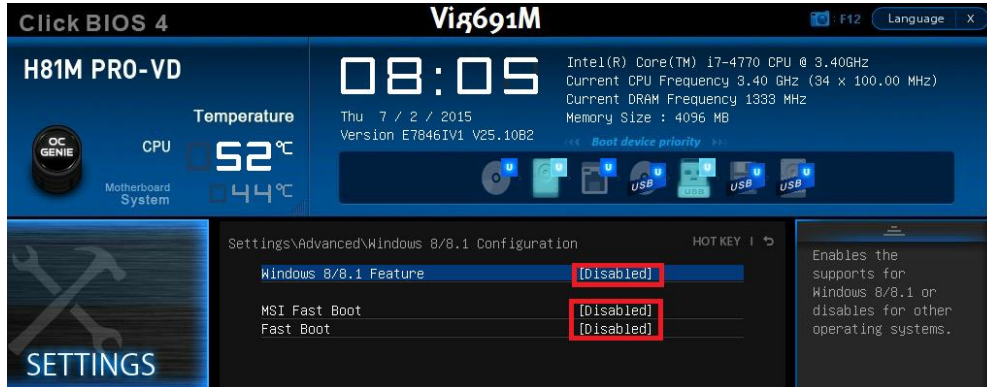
Click BIOS 4

Vig691M

F12 Language X

H81M PRO-VD

Temperature

OC GENIE

CPU 52℃

Motherboard System 44℃

08:05

Thu 7 / 2 / 2015

Version E7846IV1 V25.10B2

Intel(R) Core(TM) i7-4770 CPU @ 3.40GHz
Current CPU Frequency 3.40 GHz (34 x 100.00 MHz)
Current DRAM Frequency 1333 MHz
Memory Size : 4096 MB

Boot device priority

U U U USB USB U USB U USB

SETTINGS

Settings\Advanced\Windows 8/8.1 Configuration

HOT KEY | ↶

| | |
|---|---|
| Windows 8/8.1 Feature | [Disabled] |
| MSI Fast Boot | [Disabled] |
| Fast Boot | [Disabled] |

Enables the supports for Windows 8/8.1 or disables for other operating systems.